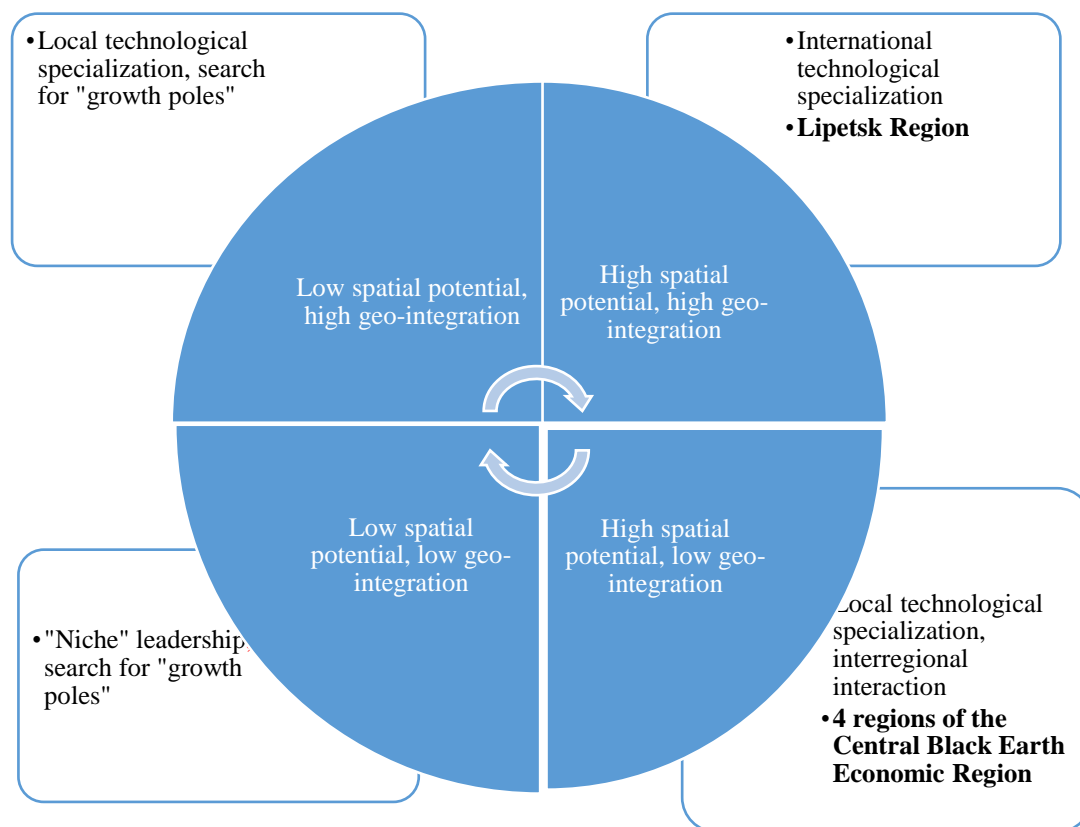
•Local technological specialization, search for "growth poles"

•International technological specialization
•**Lipetsk Region**

Low spatial potential, high geo-integration

High spatial potential, high geo-integration

Low spatial potential, low geo-integration

High spatial potential, low geo-integration

•"Niche" leadership, search for "growth poles"

Local technological specialization, interregional interaction
•**4 regions of the Central Black Earth Economic Region**